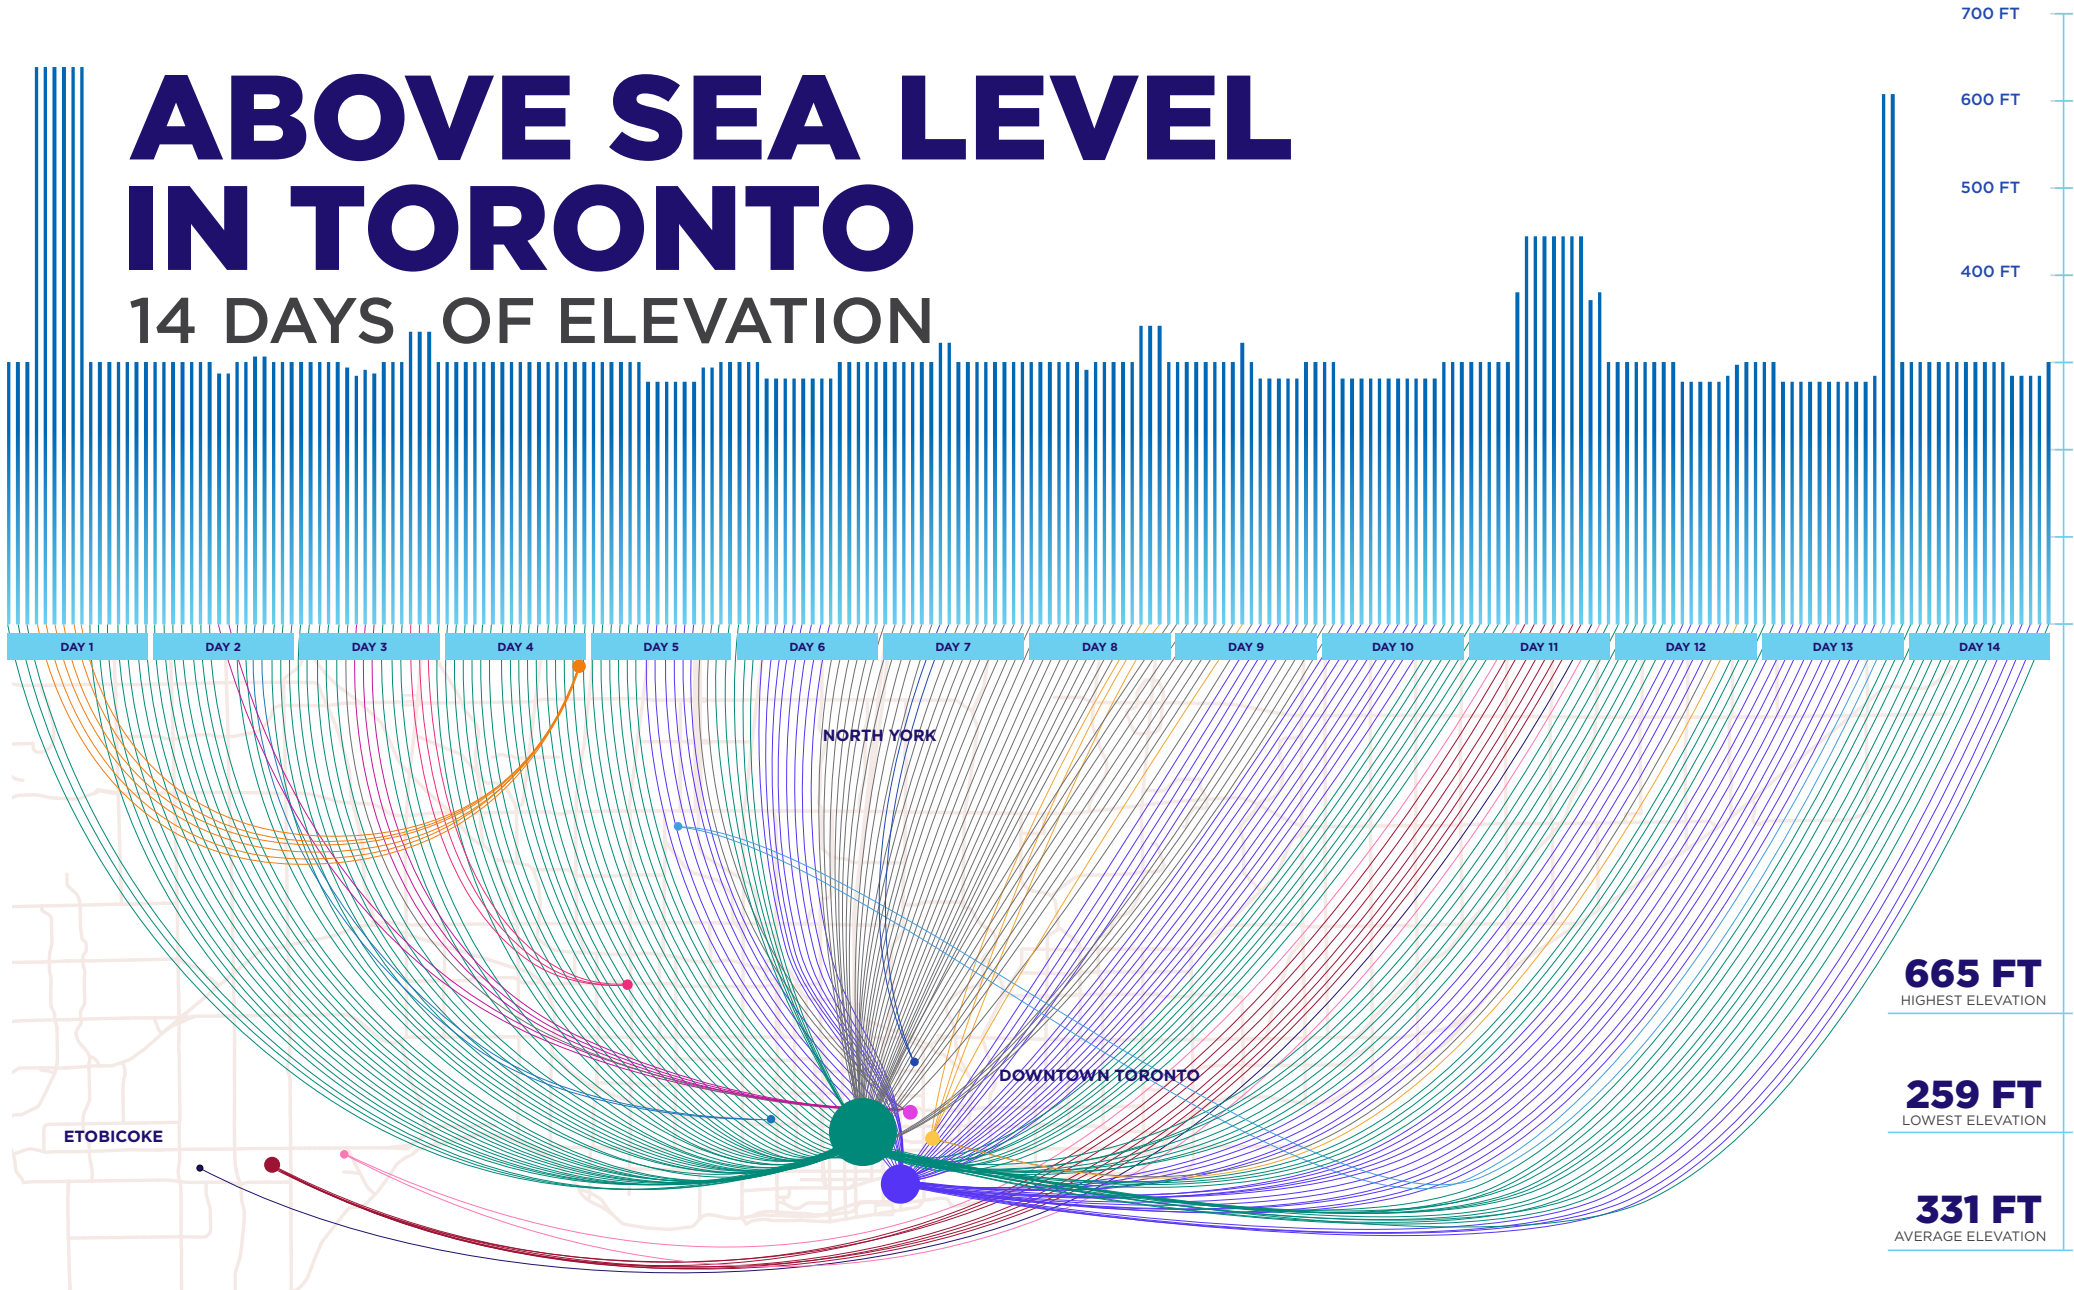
ABOVE SEA LEVEL IN TORONTO

14 DAYS OF ELEVATION

700 FT
600 FT
500 FT
400 FT

DAY 1
DAY 2
DAY 3
DAY 4
DAY 5
DAY 6
DAY 7
DAY 8
DAY 9
DAY 10
DAY 11
DAY 12
DAY 13
DAY 14

NORTH YORK

DOWNTOWN TORONTO

ETOBICOKE

665 FT
HIGHEST ELEVATION

259 FT
LOWEST ELEVATION

331 FT
AVERAGE ELEVATION